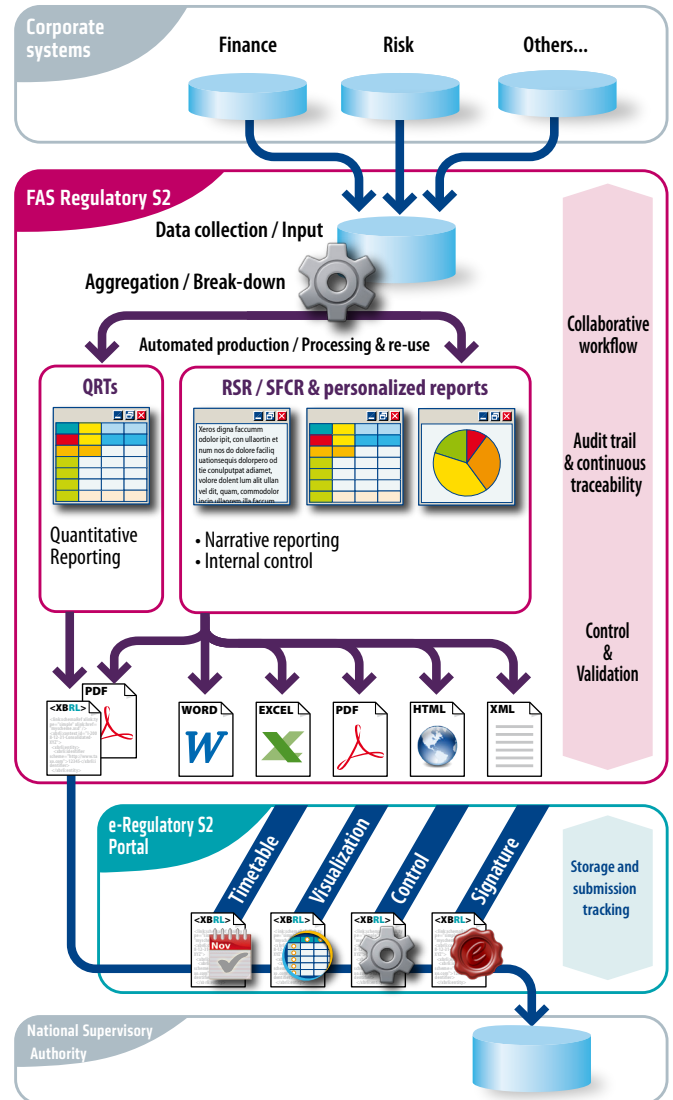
Corporate systems

Finance

Risk

Others...

FAS Regulatory S2

Data collection / Input

Aggregation / Break-down

Automated production / Processing & re-use

QRTs

Quantitative Reporting

RSR / SFCR & personalized reports

Xeros digna faccumm odolor ipit, con ullaortin et num nos do dolore faciliq uationsequis dolorpero od tie conulputpat adiamet, volore dolent lum alit ullan vel dit, quam, commodolor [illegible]

• Narrative reporting
• Internal control

Collaborative workflow

Audit trail & continuous traceability

Control & Validation

<XBRL>

PDF

WORD

EXCEL

PDF

HTML

XML

e-Regulatory S2 Portal

Timetable

Visualization

Control

Signature

<XBRL>

Nov

<XBRL>

<XBRL>

<XBRL>

Storage and submission tracking

National Supervisory Authority